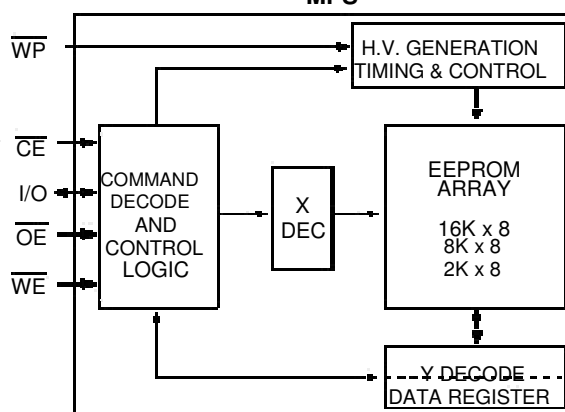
MPU

$\overline{WP}$

H.V. GENERATION TIMING & CONTROL

$\overline{CE}$

I/O

$\overline{OE}$

$\overline{WE}$

COMMAND DECODE AND CONTROL LOGIC

X DEC

EEPROM ARRAY

16K x 8
8K x 8
2K x 8

Y DECODE
DATA REGISTER